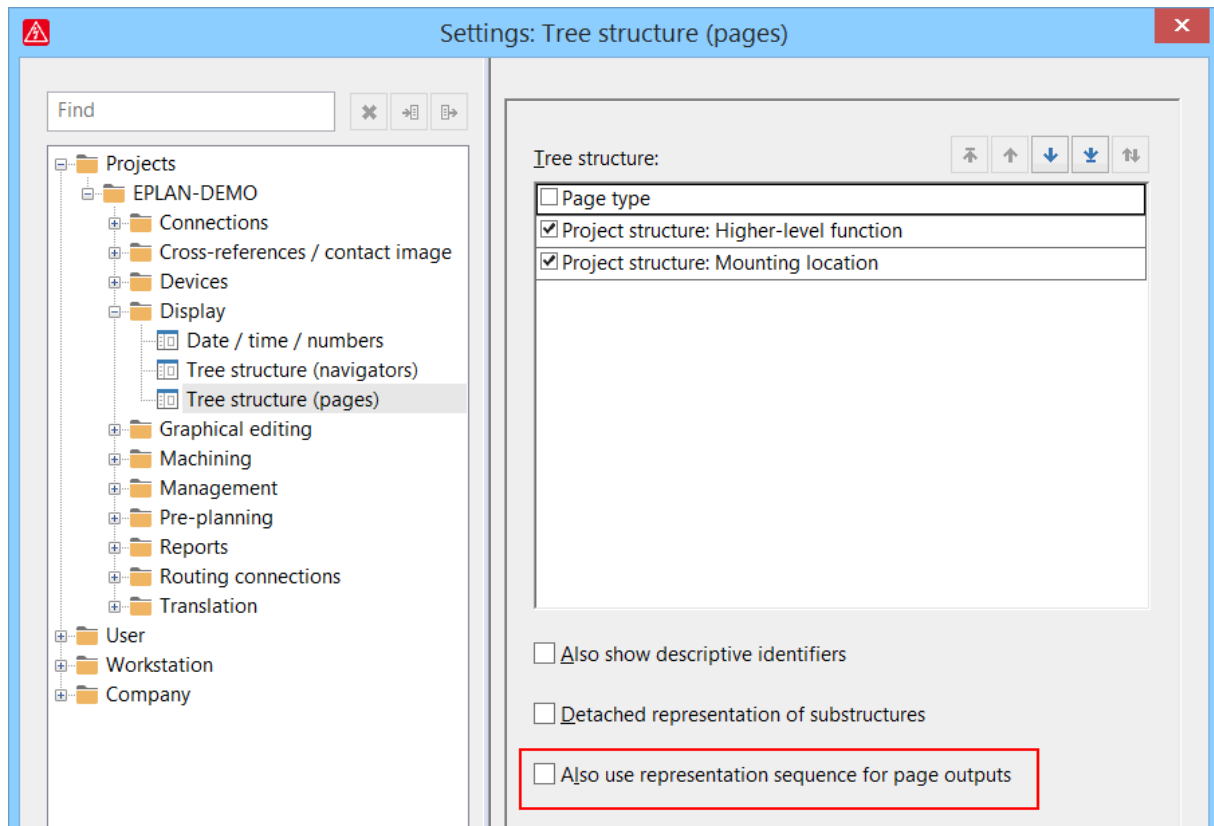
Settings: Tree structure (pages)

Find

Projects
EPLAN-DEMO
Connections
Cross-references / contact image
Devices
Display
Date / time / numbers
Tree structure (navigators)
Tree structure (pages)
Graphical editing
Machining
Management
Pre-planning
Reports
Routing connections
Translation
User
Workstation
Company

Tree structure:

Page type
Project structure: Higher-level function
Project structure: Mounting location

Also show descriptive identifiers

Detached representation of substructures

Also use representation sequence for page outputs